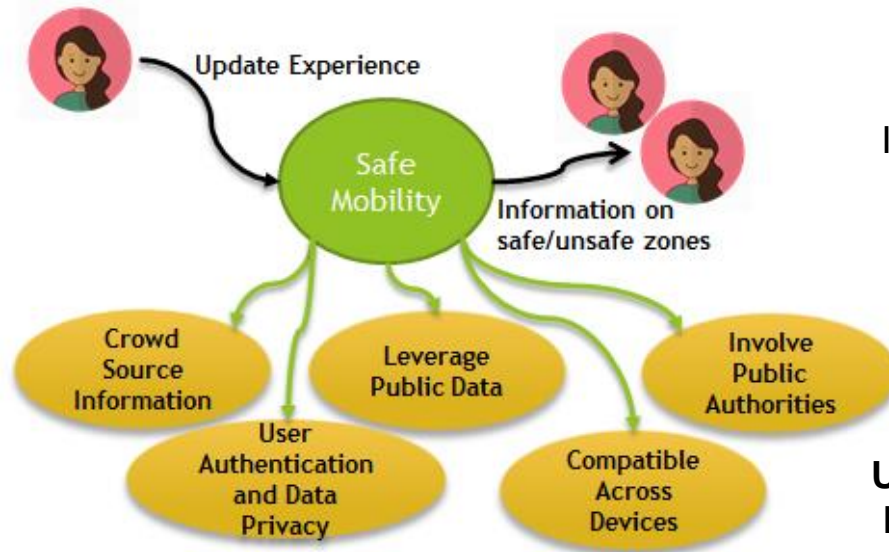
Update Experience

Safe Mobility

Information on safe/unsafe zones

I

Crowd Source Information

Leverage Public Data

Involve Public Authorities

User Authentication and Data Privacy

Compatible Across Devices

U
I